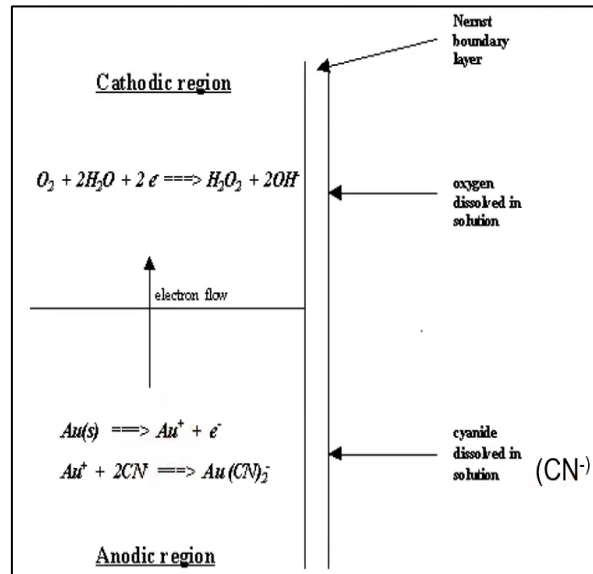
Nernst boundary layer

Cathodic region

$O_2 + 2H_2O + 2e^- \Longrightarrow H_2O_2 + 2OH^-$

oxygen dissolved in solution

electron flow

$Au(s) \Longrightarrow Au^+ + e^-$

$Au^+ + 2CN^- \Longrightarrow Au(CN)_2^-$

cyanide dissolved in solution (CN-)

Anodic region